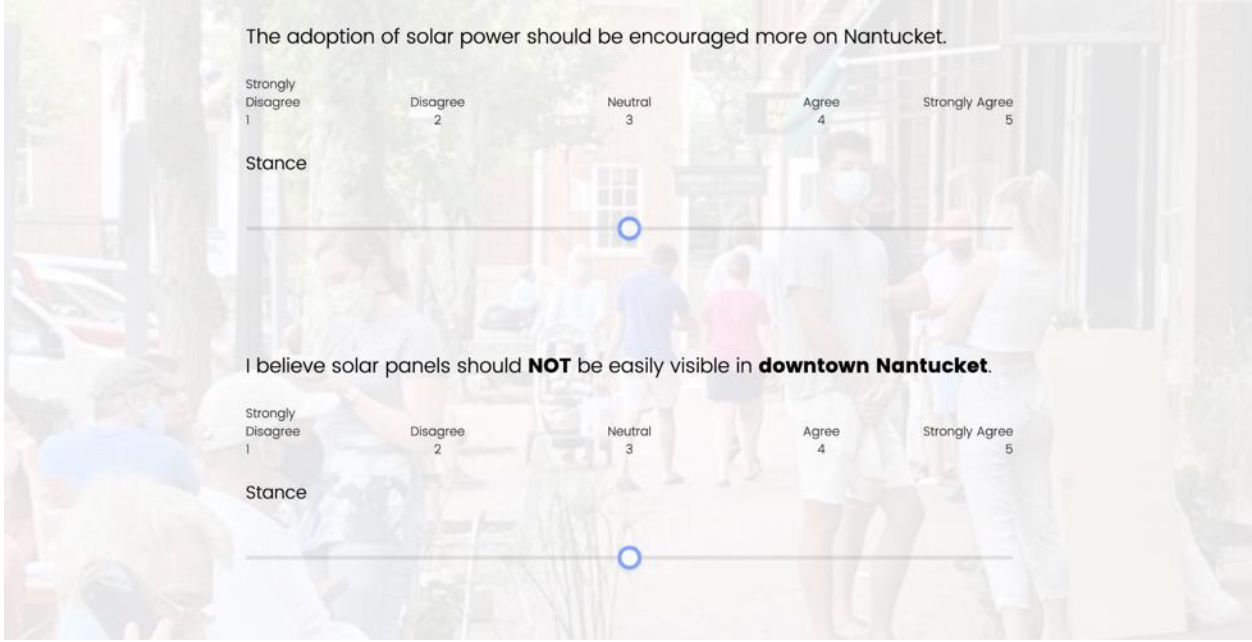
The adoption of solar power should be encouraged more on Nantucket.

Strongly Disagree 1
Disagree 2
Neutral 3
Agree 4
Strongly Agree 5

Stance

I believe solar panels should **NOT** be easily visible in **downtown Nantucket**.

Strongly Disagree 1
Disagree 2
Neutral 3
Agree 4
Strongly Agree 5

Stance